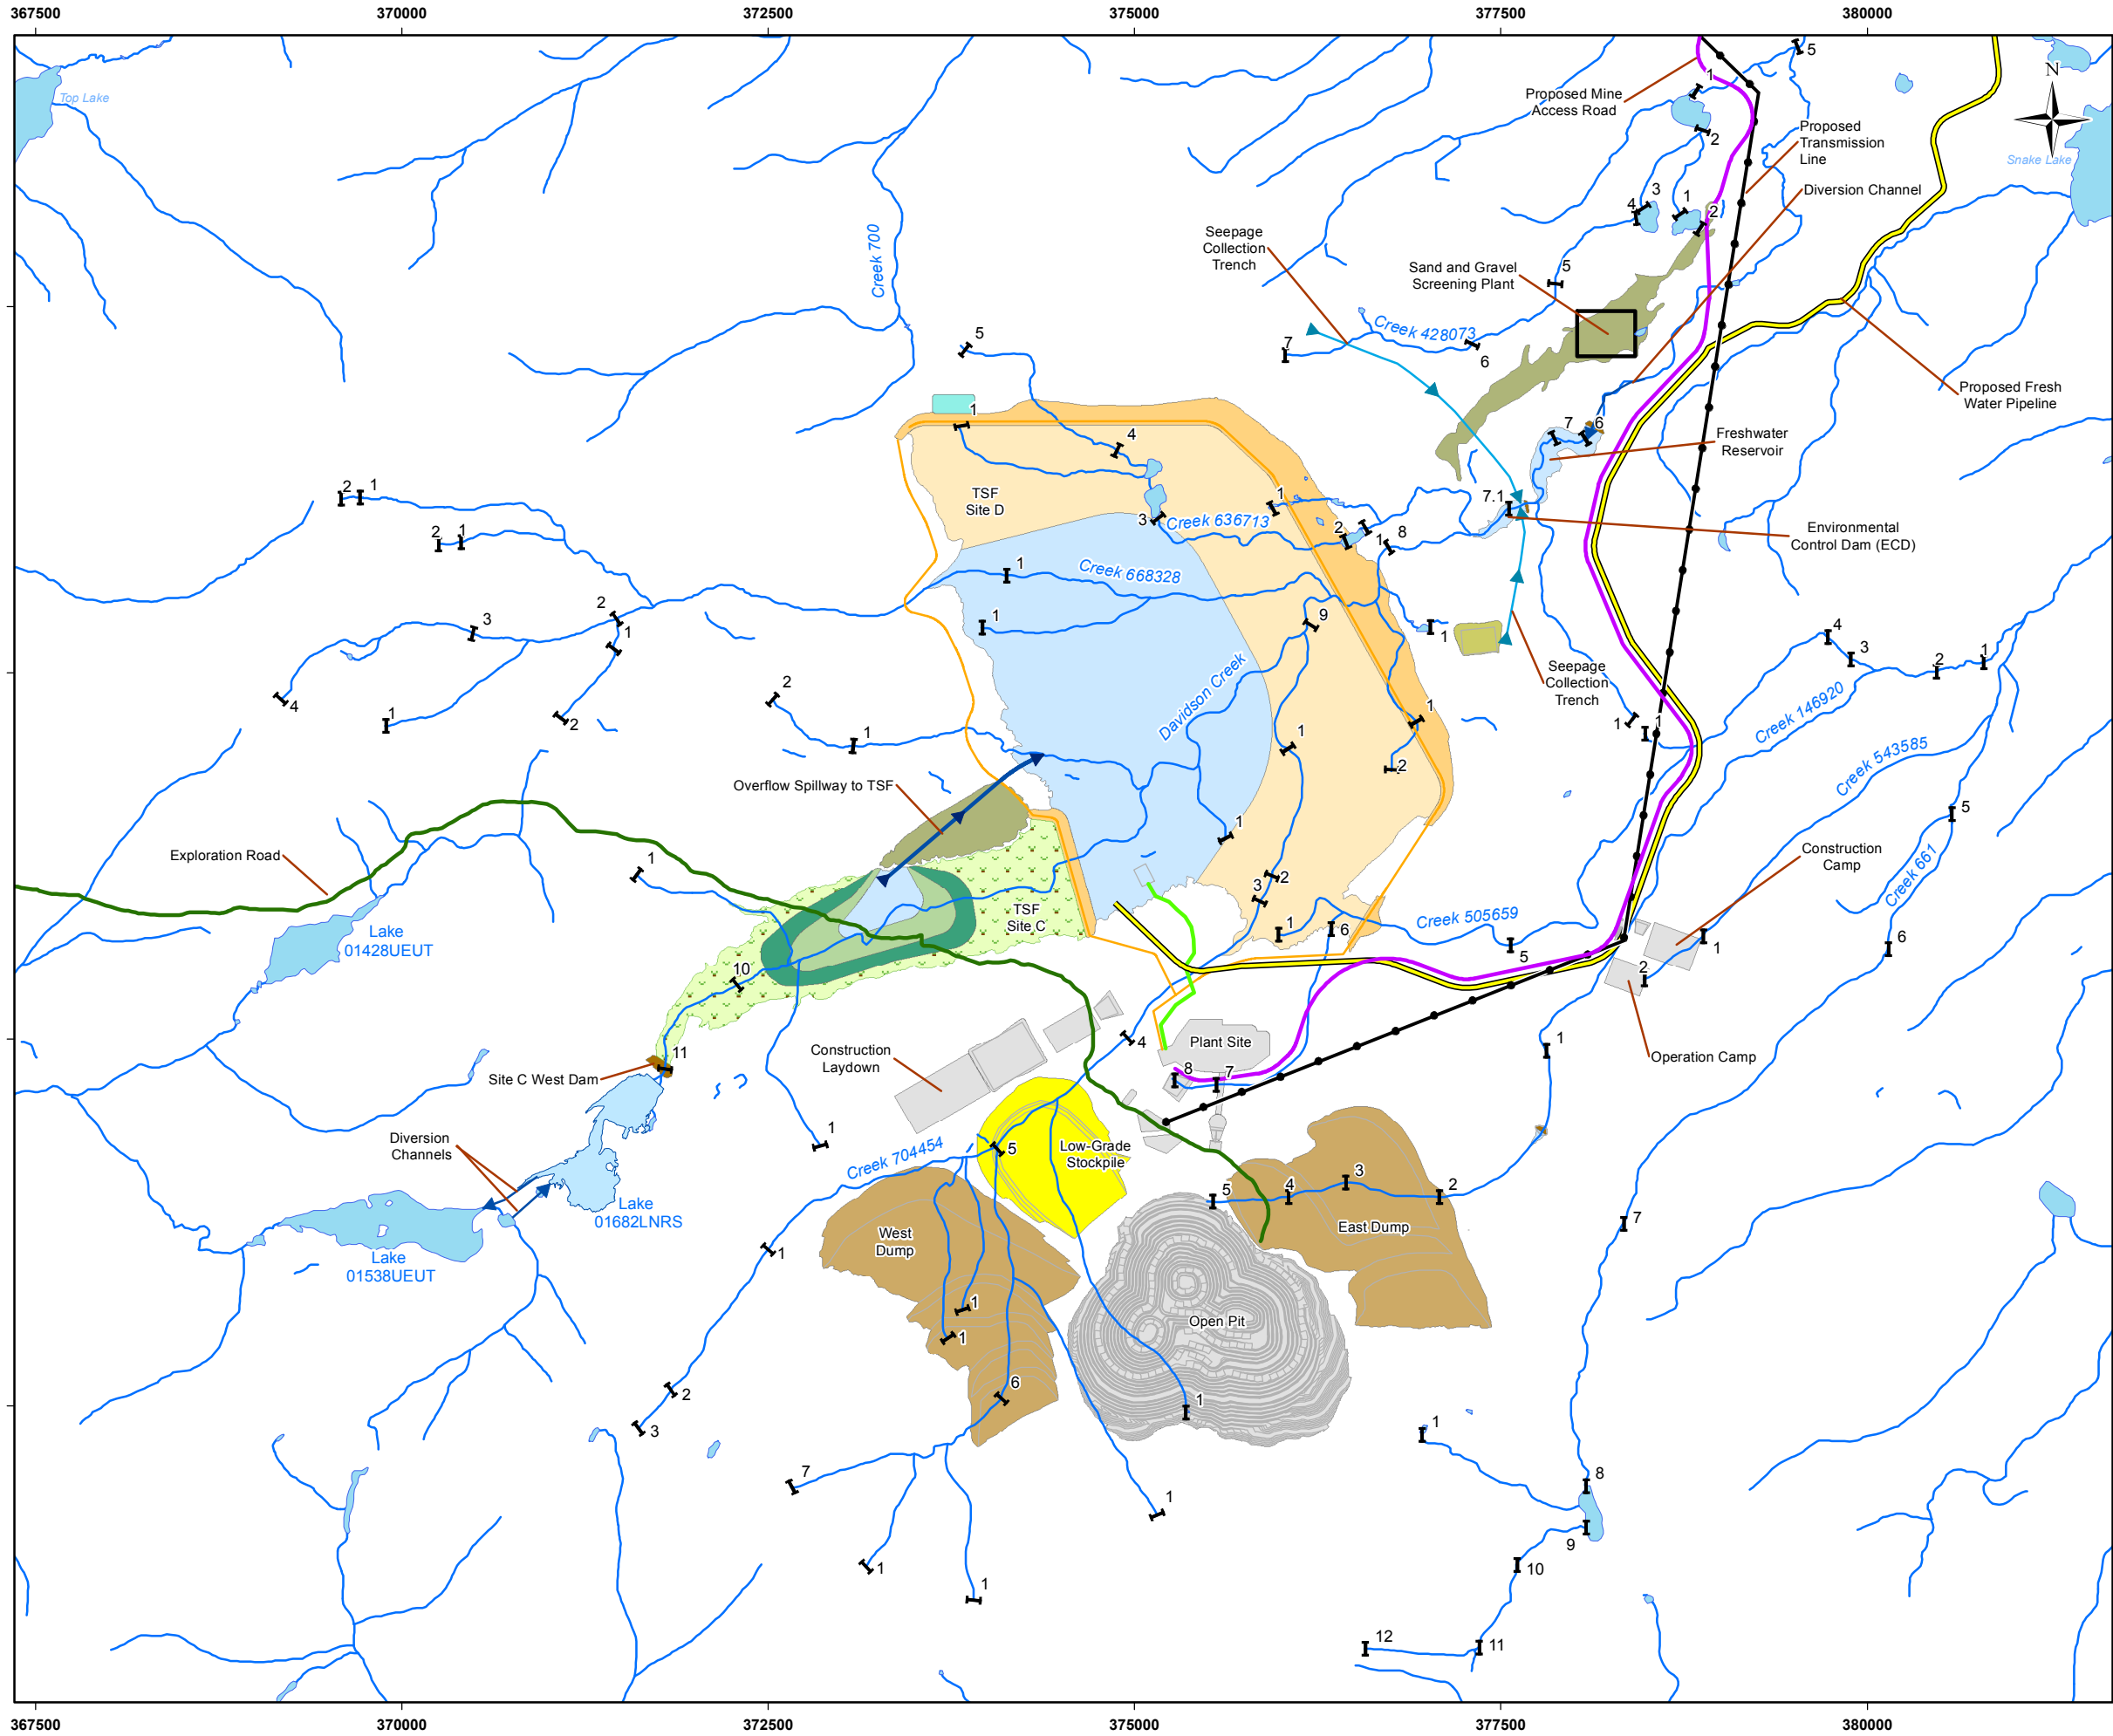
367500 370000 372500 375000 377500 380000

Top Lake
Snake Lake
N
Proposed Mine Access Road
Proposed Transmission Line
Diversion Channel
Seepage Collection Trench
Sand and Gravel Screening Plant
Creek 428073
Proposed Fresh Water Pipeline
Freshwater Reservoir
Environmental Control Dam (ECD)
Creek 700
TSF Site D
Creek 636713
Creek 668328
Davidson Creek
Seepage Collection Trench
Creek 146920
Creek 543585
Overflow Spillway to TSF
Exploration Road
Lake 01428UEUT
TSF Site C
Creek 505659
Construction Camp
Creek 661
Operation Camp
Plant Site
Construction Laydown
Site C West Dam
Diversion Channels
Lake 01682LNRS
Lake 01538UEUT
Creek 704454
Low-Grade Stockpile
East Dump
West Dump
Open Pit

367500 370000 372500 375000 377500 380000